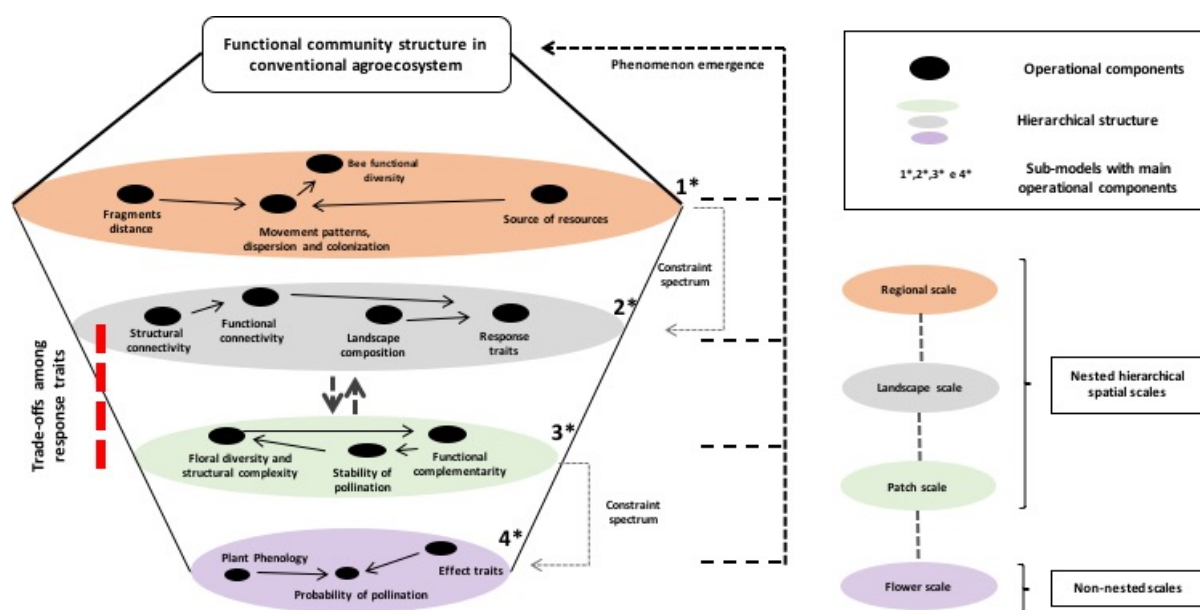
Functional community structure in conventional agroecosystem

Phenomenon emergence

Operational components

Hierarchical structure

1*,2*,3* e 4*

Sub-models with main operational components

Bee functional diversity

Fragments distance

Movement patterns, dispersion and colonization

Source of resources

1*

Constraint spectrum

Structural connectivity

Functional connectivity

Landscape composition

Response traits

2*

Trade-offs among response traits

Floral diversity and structural complexity

Stability of pollination

Functional complementarity

3*

Constraint spectrum

Plant Phenology

Probability of pollination

Effect traits

4*

Regional scale

Landscape scale

Patch scale

Flower scale

Nested hierarchical spatial scales

Non-nested scales